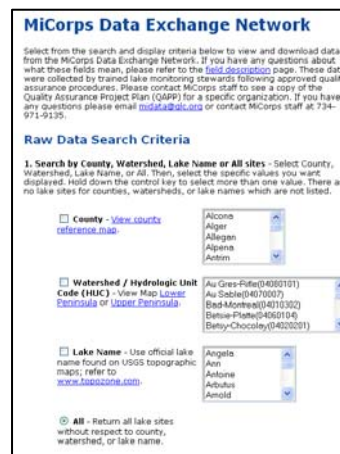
MiCorps Data Exchange Network

Select from the search and display criteria below to view and download data from the MiCorps Data Exchange Network. If you have any questions about what these fields mean, please refer to the field description page. These data were collected by trained lake monitoring stewards following approved quali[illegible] assurance procedures. Please contact MiCorps staff to see a copy of the Quality Assurance Project Plan (QAPP) for a specific organization. If you have any questions please email midata@glc.org or contact MiCorps staff at 734-971-9135.

Raw Data Search Criteria

1. Search by County, Watershed, Lake Name or All sites - Select County, Watershed, Lake Name, or All. Then, select the specific values you want displayed. Hold down the control key to select more than one value. There a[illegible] no lake sites for counties, watersheds, or lake names which are not listed.

County - View county reference map.

Alcona
Alger
Allegan
Alpena
Antrim

Watershed / Hydrologic Unit Code (HUC) - View Map Lower Peninsula or Upper Peninsula.

Au Gres-Rifle(04080101)
Au Sable(04070007)
Bad-Montreal(04010302)
Betsie-Platte(04060104)
Betsy-Chocolay(04020201)

Lake Name - Use official lake name found on USGS topographic maps; refer to www.topozone.com.

Angela
Ann
Antoine
Arbutus
Arnold

All - Return all lake sites without respect to county, watershed, or lake name.